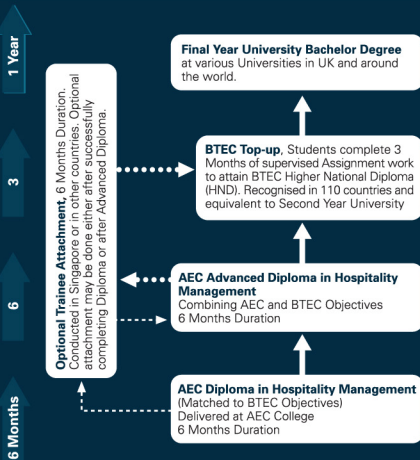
1 Year

3

6

6 Months

Optional Trainee Attachment, 6 Months Duration. Conducted in Singapore or in other countries. Optional attachment may be done either after successfully completing Diploma or after Advanced Diploma.

Final Year University Bachelor Degree at various Universities in UK and around the world.

BTEC Top-up, Students complete 3 Months of supervised Assignment work to attain BTEC Higher National Diploma (HND). Recognised in 110 countries and equivalent to Second Year University

AEC Advanced Diploma in Hospitality Management
Combining AEC and BTEC Objectives
6 Months Duration

AEC Diploma in Hospitality Management
(Matched to BTEC Objectives)
Delivered at AEC College
6 Months Duration